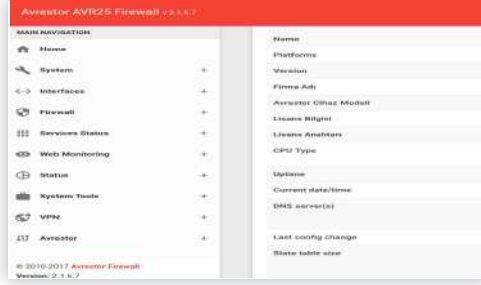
Avrestor AVR25 Firewall v 2.1.6.7

MAIN NAVIGATION

Home

System +

Interfaces +

Firewall +

Services Status +

Web Monitoring +

Status +

System Tools +

VPN +

Avrestor +

© 2010-2017 Avrestor Firewall
Version: 2.1.6.7

Name

Platform

Version

Firma Adı

Avrestor Cihaz Modeli

Lisans Bilgisi

Lisans Anahtarı

CPU Type

Uptime

Current date/time

DNS server(s)

Last config change

State table size